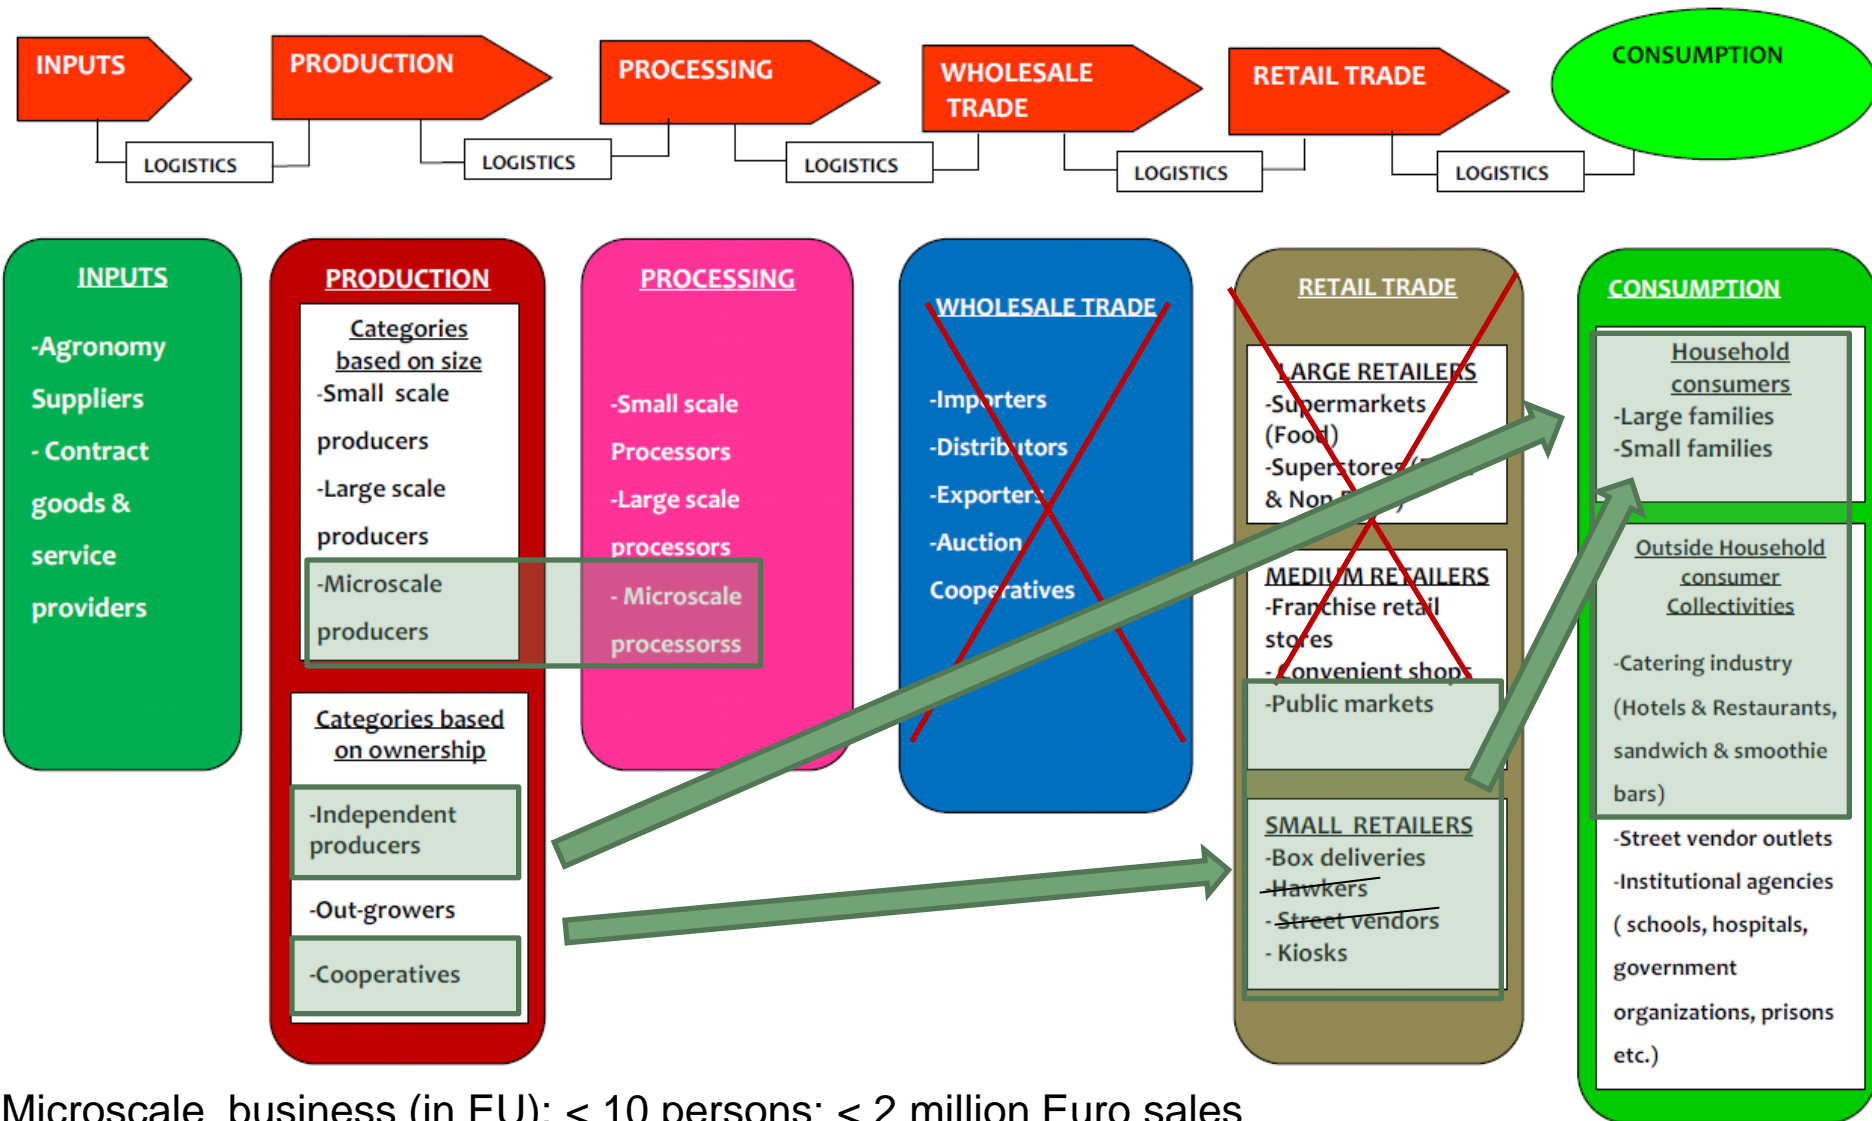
INPUTS

LOGISTICS

PRODUCTION

LOGISTICS

PROCESSING

LOGISTICS

WHOLESALE TRADE

LOGISTICS

RETAIL TRADE

LOGISTICS

CONSUMPTION

INPUTS

-Agronomy Suppliers

- Contract goods & service providers

PRODUCTION

Categories based on size

-Small scale producers

-Large scale producers

-Microscale producers

Categories based on ownership

-Independent producers

-Out-growers

-Cooperatives

PROCESSING

-Small scale Processors

-Large scale processors

- Microscale processorss

WHOLESALE TRADE

-Importers

-Distributors

-Exporters

-Auction

Cooperatives

RETAIL TRADE

LARGE RETAILERS

-Supermarkets (Food)

-Superstores/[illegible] & Non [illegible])

MEDIUM RETAILERS

-Franchise retail stores

-Convenient shops

-Public markets

SMALL RETAILERS

-Box deliveries

-Hawkers

- Street vendors

- Kiosks

CONSUMPTION

Household consumers

-Large families

-Small families

Outside Household consumer Collectivities

-Catering industry (Hotels & Restaurants, sandwich & smoothie bars)

-Street vendor outlets

-Institutional agencies ( schools, hospitals, government organizations, prisons etc.)

Microscale business (in EU): < 10 persons; < 2 million Euro sales